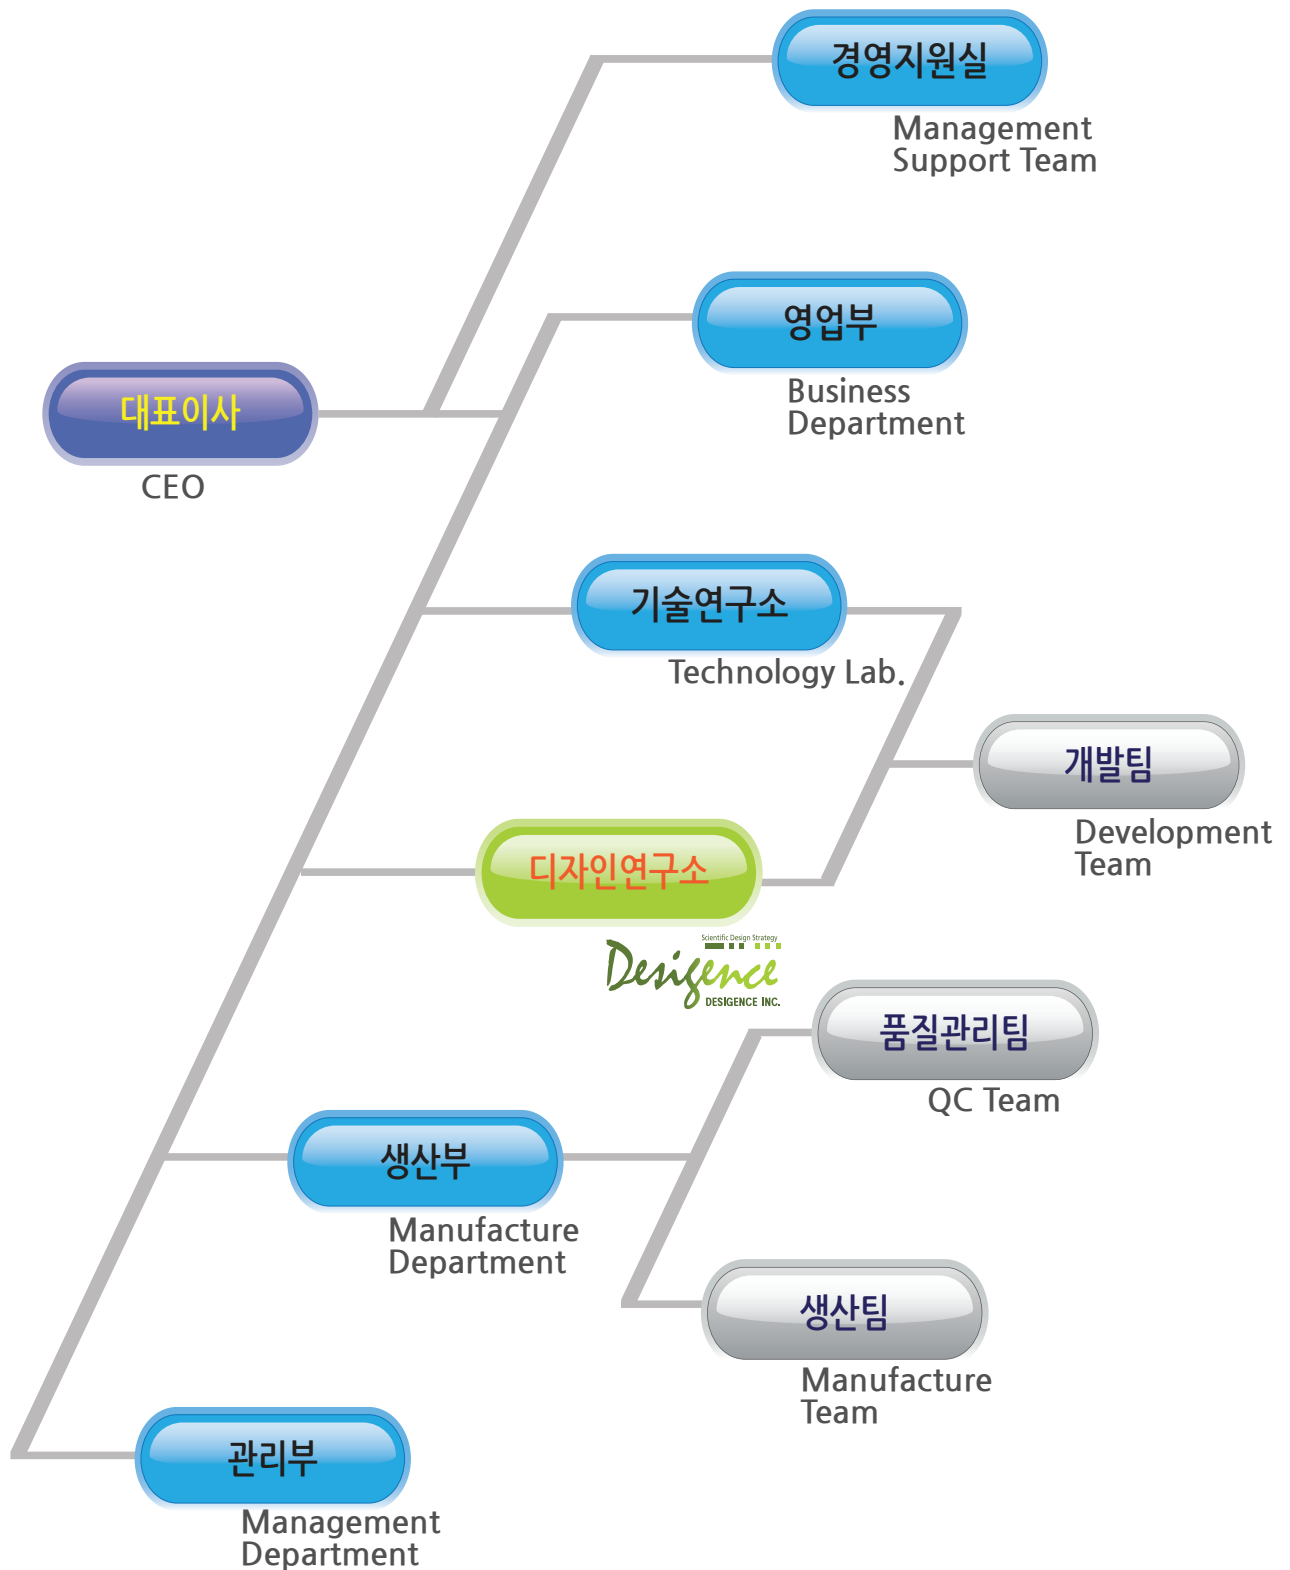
경영지원실
Management Support Team

영업부
Business Department

대표이사
CEO

기술연구소
Technology Lab.

개발팀
Development Team

디자인연구소

Scientific Design Strategy
Desigence
DESIGENCE INC.

품질관리팀
QC Team

생산부
Manufacture Department

생산팀
Manufacture Team

관리부
Management Department